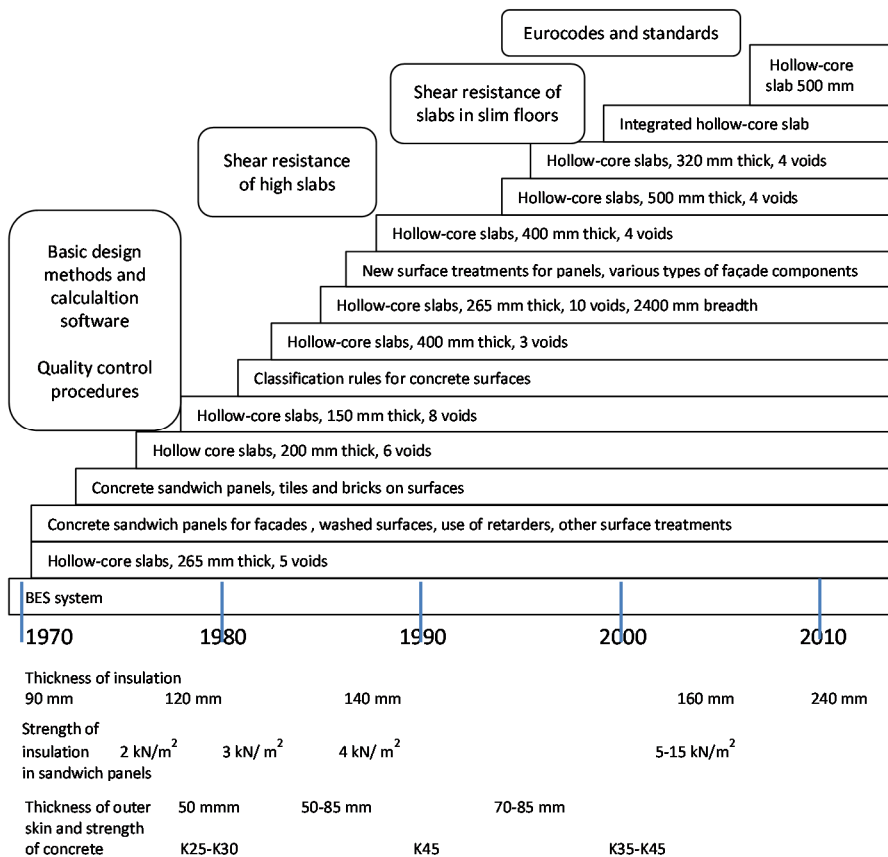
Eurocodes and standards

Hollow-core slab 500 mm

Shear resistance of slabs in slim floors

Integrated hollow-core slab

Shear resistance of high slabs

Hollow-core slabs, 320 mm thick, 4 voids

Hollow-core slabs, 500 mm thick, 4 voids

Basic design methods and calculaltion software

Quality control procedures

Hollow-core slabs, 400 mm thick, 4 voids

New surface treatments for panels, various types of façade components

Hollow-core slabs, 265 mm thick, 10 voids, 2400 mm breadth

Hollow-core slabs, 400 mm thick, 3 voids

Classification rules for concrete surfaces

Hollow-core slabs, 150 mm thick, 8 voids

Hollow core slabs, 200 mm thick, 6 voids

Concrete sandwich panels, tiles and bricks on surfaces

Concrete sandwich panels for facades , washed surfaces, use of retarders, other surface treatments

Hollow-core slabs, 265 mm thick, 5 voids

BES system

1970 1980 1990 2000 2010

Thickness of insulation
90 mm 120 mm 140 mm 160 mm 240 mm

Strength of insulation in sandwich panels 2 kN/$m^2$ 3 kN/ $m^2$ 4 kN/ $m^2$ 5-15 kN/$m^2$

Thickness of outer skin and strength of concrete 50 mmm 50-85 mm 70-85 mm
K25-K30 K45 K35-K45